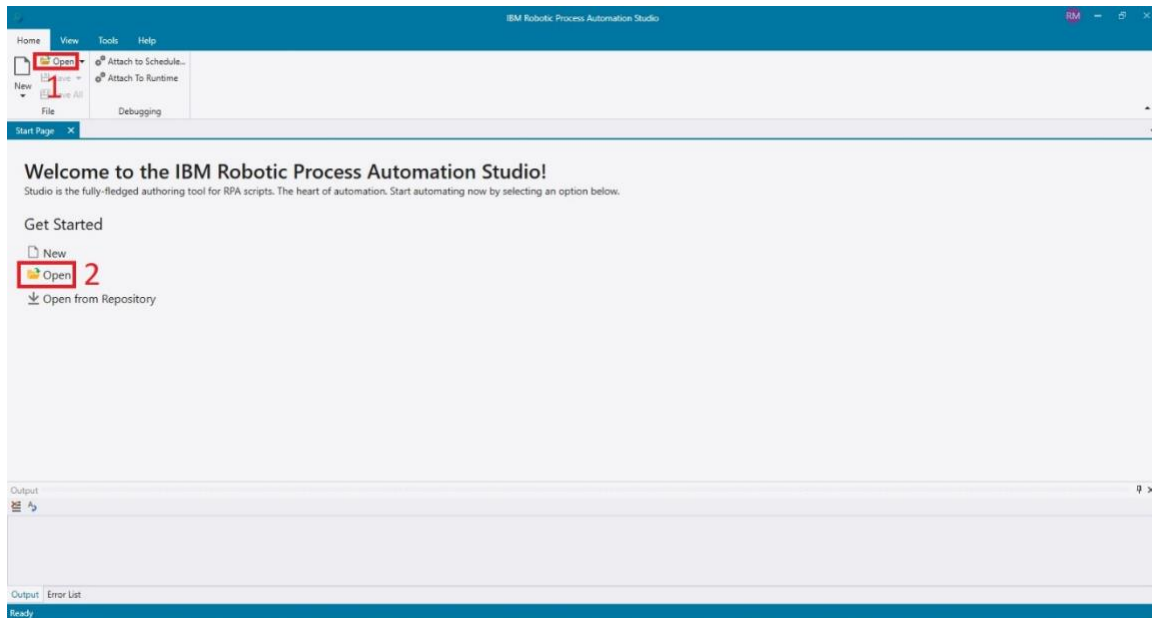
IBM Robotic Process Automation Studio

RM

Home View Tools Help

New

Open 1

Save

Save All

File

Attach to Schedule...

Attach To Runtime

Debugging

Start Page ×

Welcome to the IBM Robotic Process Automation Studio!

Studio is the fully-fledged authoring tool for RPA scripts. The heart of automation. Start automating now by selecting an option below.

Get Started

New

Open 2

Open from Repository

Output

Output Error List

Ready